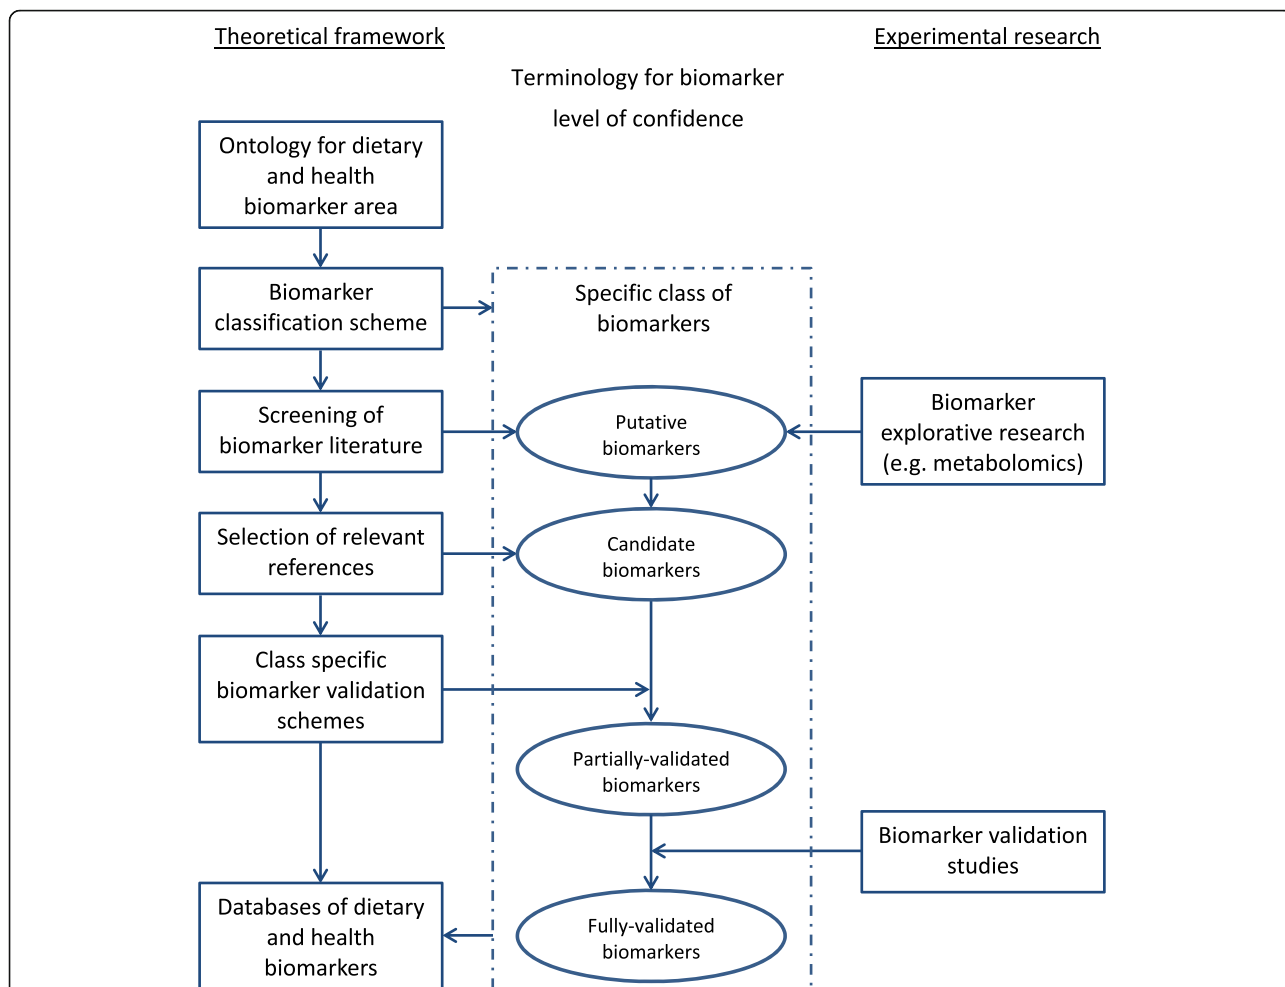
Theoretical framework

Experimental research

Terminology for biomarker level of confidence

Ontology for dietary and health biomarker area

Biomarker classification scheme

Specific class of biomarkers

Screening of biomarker literature

Putative biomarkers

Biomarker explorative research (e.g. metabolomics)

Selection of relevant references

Candidate biomarkers

Class specific biomarker validation schemes

Partially-validated biomarkers

Biomarker validation studies

Databases of dietary and health biomarkers

Fully-validated biomarkers